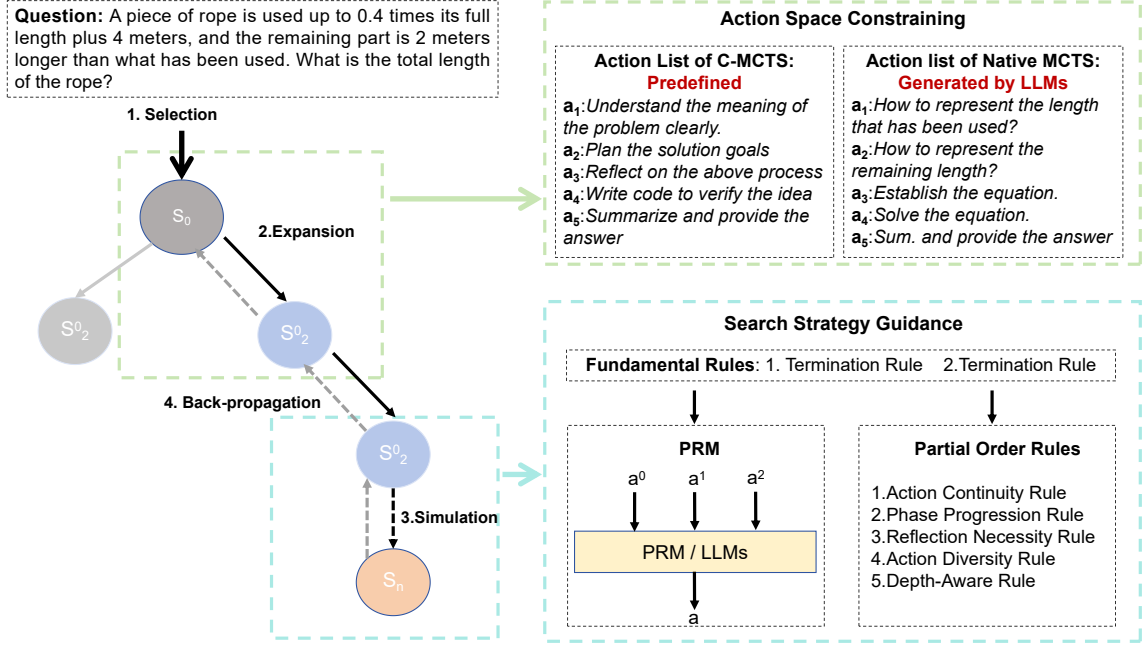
**Question:** A piece of rope is used up to 0.4 times its full length plus 4 meters, and the remaining part is 2 meters longer than what has been used. What is the total length of the rope?

1. Selection

$S_0$

2.Expansion

$S^0_2$

$S^0_2$

4. Back-propagation

$S^0_2$

3.Simulation

$S_n$

Action Space Constraining

Action List of C-MCTS:
Predefined

$a_1$:Understand the meaning of the problem clearly.
$a_2$:Plan the solution goals
$a_3$:Reflect on the above process
$a_4$:Write code to verify the idea
$a_5$:Summarize and provide the answer

Action list of Native MCTS:
Generated by LLMs

$a_1$:How to represent the length that has been used?
$a_2$:How to represent the remaining length?
$a_3$:Establish the equation.
$a_4$:Solve the equation.
$a_5$:Sum. and provide the answer

Search Strategy Guidance

Fundamental Rules: 1. Termination Rule 2.Termination Rule

PRM

$a^0$ $a^1$ $a^2$

PRM / LLMs

a

Partial Order Rules

1.Action Continuity Rule
2.Phase Progression Rule
3.Reflection Necessity Rule
4.Action Diversity Rule
5.Depth-Aware Rule